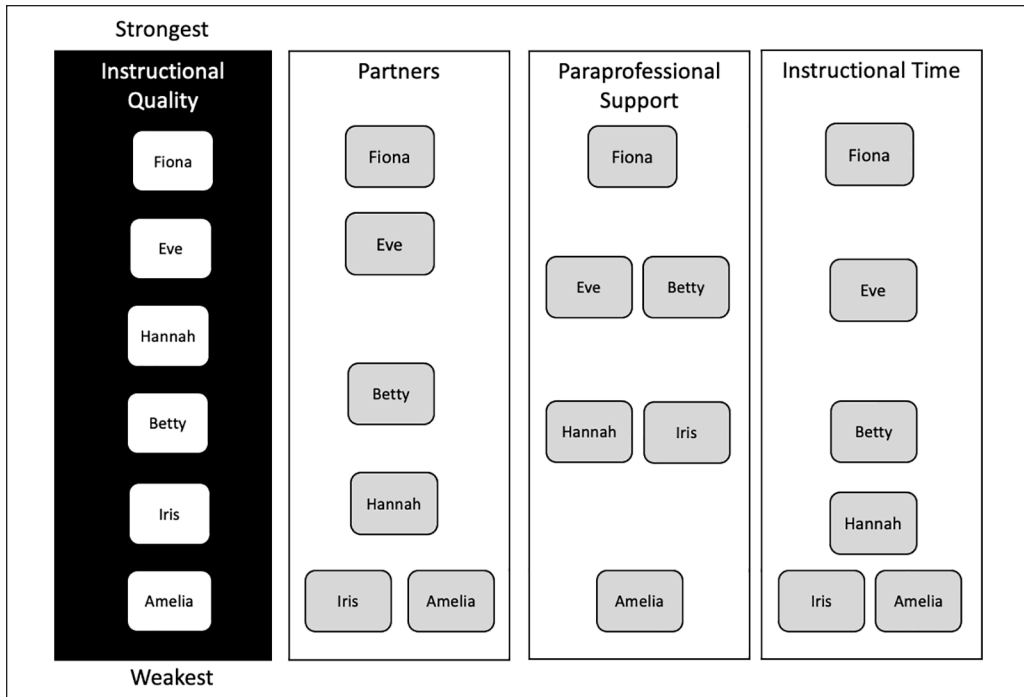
Strongest

Instructional Quality

Fiona

Eve

Hannah

Betty

Iris

Amelia

Weakest

Partners

Fiona

Eve

Betty

Hannah

Iris

Amelia

Paraprofessional Support

Fiona

Eve

Betty

Hannah

Iris

Amelia

Instructional Time

Fiona

Eve

Betty

Hannah

Iris

Amelia